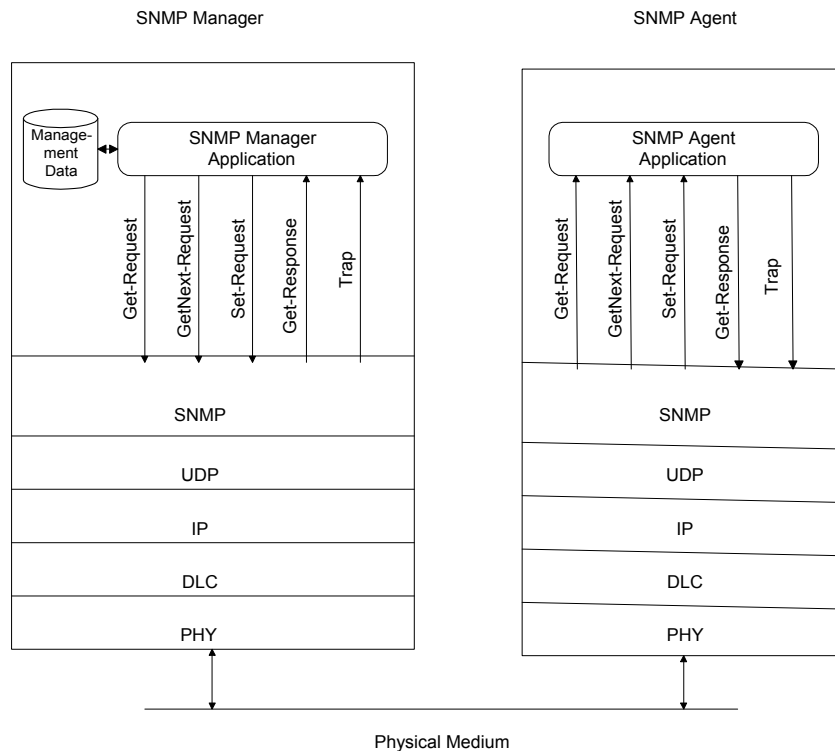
SNMP Manager

SNMP Agent

Management Data

SNMP Manager Application

Get-Request

GetNext-Request

Set-Request

Get-Response

Trap

SNMP

UDP

IP

DLC

PHY

SNMP Agent Application

Get-Request

GetNext-Request

Set-Request

Get-Response

Trap

SNMP

UDP

IP

DLC

PHY

Physical Medium